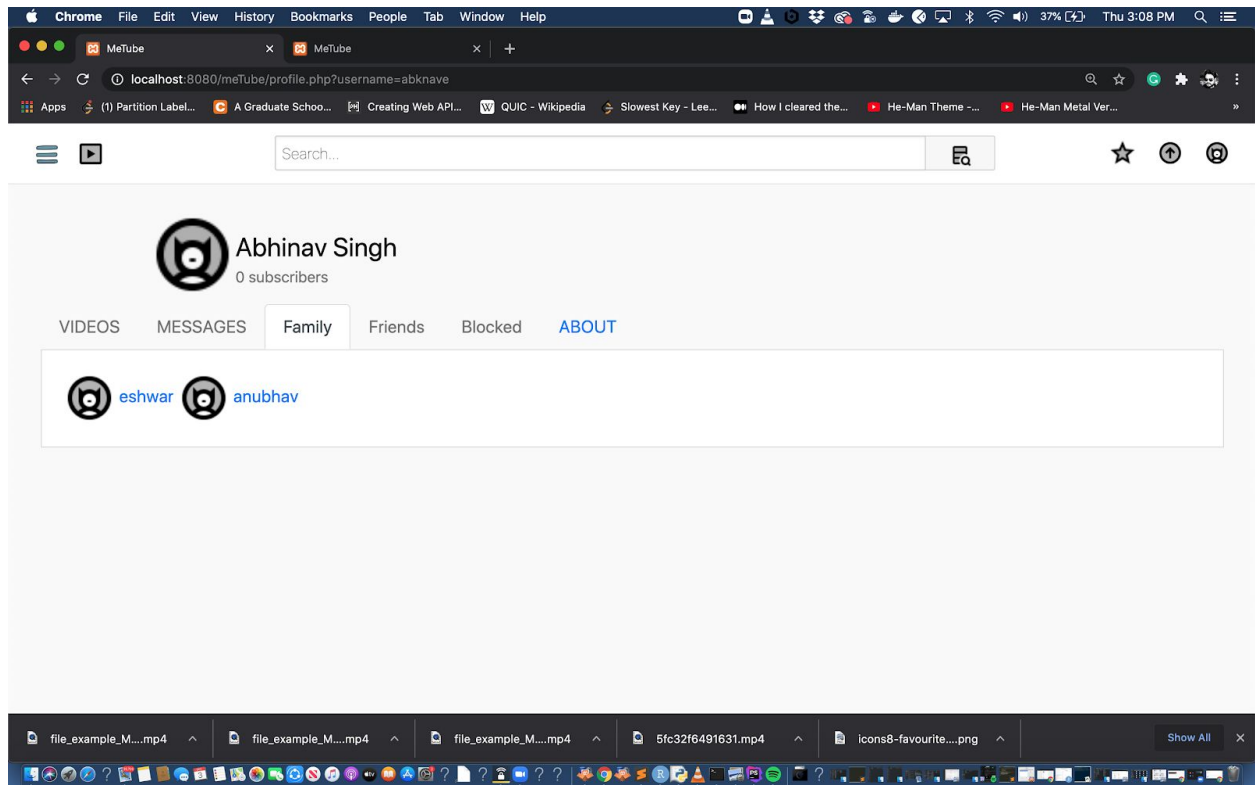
Chrome File Edit View History Bookmarks People Tab Window Help

37% Thu 3:08 PM

MeTube × MeTube × +

localhost:8080/meTube/profile.php?username=abknave

Apps (1) Partition Label... A Graduate Schoo... Creating Web API... QUIC - Wikipedia Slowest Key - Lee... How I cleared the... He-Man Theme -... He-Man Metal Ver... »

Search...

Abhinav Singh
0 subscribers

VIDEOS MESSAGES Family Friends Blocked ABOUT

eshwar anubhav

file_example_M....mp4 file_example_M....mp4 file_example_M....mp4 5fc32f6491631.mp4 icons8-favourite....png Show All ×